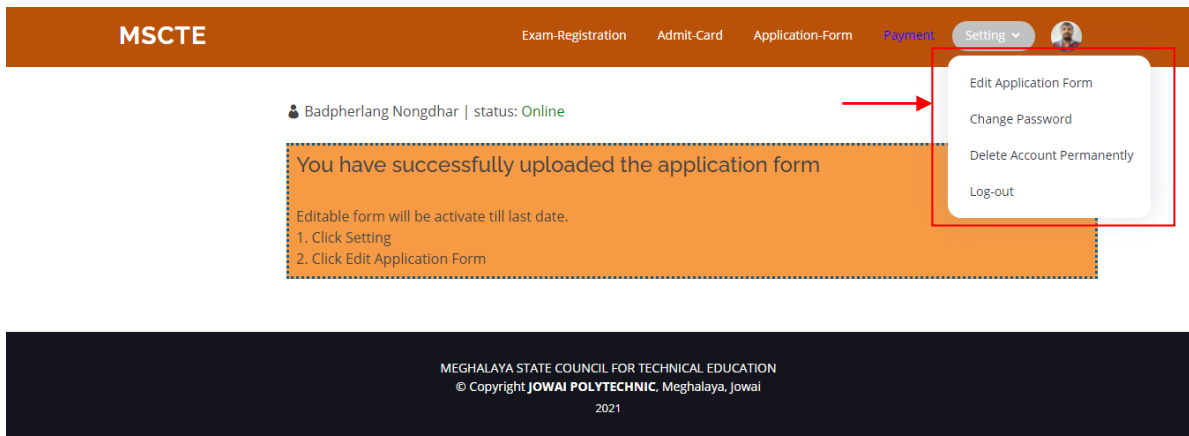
MSCTE

Exam-Registration Admit-Card Application-Form Payment Setting

Edit Application Form
Change Password
Delete Account Permanently
Log-out

Badpherlang Nongdhar | status: Online

You have successfully uploaded the application form

Editable form will be activate till last date.
1. Click Setting
2. Click Edit Application Form

MEGHALAYA STATE COUNCIL FOR TECHNICAL EDUCATION
© Copyright JOWAI POLYTECHNIC, Meghalaya, Jowai
2021